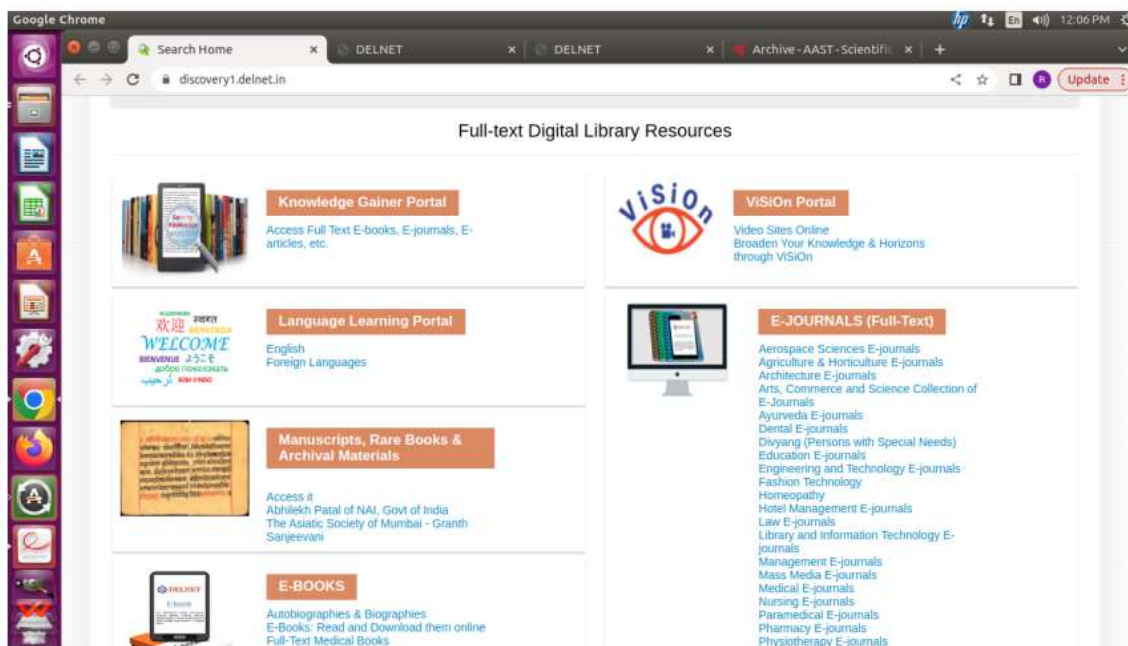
Google Chrome

En 12:06 PM

Search Home ×
DELNET ×
DELNET ×
Archive - AAST - Scientific ×
+

discovery1.delnet.in

Update

Full-text Digital Library Resources

Knowledge Gainer Portal

Access Full Text E-books, E-journals, E-articles, etc.

ViSiOn

ViSiOn Portal

Video Sites Online
Broaden Your Knowledge & Horizons through ViSiOn

欢迎 WELCOME BIENVENUE ようこそ добро пожаловать

Language Learning Portal

English
Foreign Languages

E-JOURNALS (Full-Text)

Aerospace Sciences E-journals
Agriculture & Horticulture E-journals
Architecture E-journals
Arts, Commerce and Science Collection of E-Journals
Ayurveda E-journals
Dental E-journals
Divyang (Persons with Special Needs)
Education E-journals
Engineering and Technology E-journals
Fashion Technology
Homeopathy
Hotel Management E-journals
Law E-journals
Library and Information Technology E-journals
Management E-journals
Mass Media E-journals
Medical E-journals
Nursing E-journals
Paramedical E-journals
Pharmacy E-journals
Physiotherapy E-journals

Manuscripts, Rare Books & Archival Materials

Access it
Abhilekh Patal of NAI, Govt of India
The Asiatic Society of Mumbai - Granth Sanjeevani

DELNET

E-BOOKS

Autobiographies & Biographies
E-Books: Read and Download them online
Full-Text Medical Books